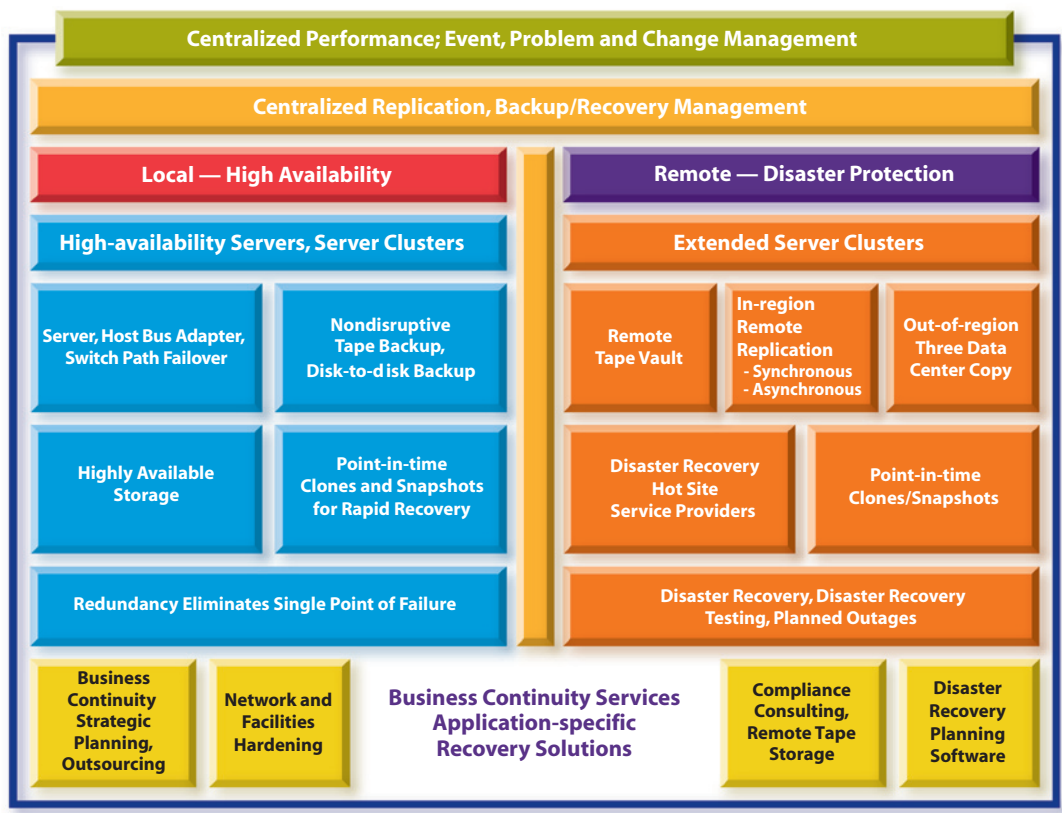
Centralized Performance; Event, Problem and Change Management

Centralized Replication, Backup/Recovery Management

Local — High Availability

High-availability Servers, Server Clusters

Server, Host Bus Adapter, Switch Path Failover

Nondisruptive Tape Backup, Disk-to-disk Backup

Highly Available Storage

Point-in-time Clones and Snapshots for Rapid Recovery

Redundancy Eliminates Single Point of Failure

Remote — Disaster Protection

Extended Server Clusters

Remote Tape Vault

In-region Remote Replication
- Synchronous
- Asynchronous

Out-of-region Three Data Center Copy

Disaster Recovery Hot Site Service Providers

Point-in-time Clones/Snapshots

Disaster Recovery, Disaster Recovery Testing, Planned Outages

Business Continuity Strategic Planning, Outsourcing

Network and Facilities Hardening

Business Continuity Services Application-specific Recovery Solutions

Compliance Consulting, Remote Tape Storage

Disaster Recovery Planning Software